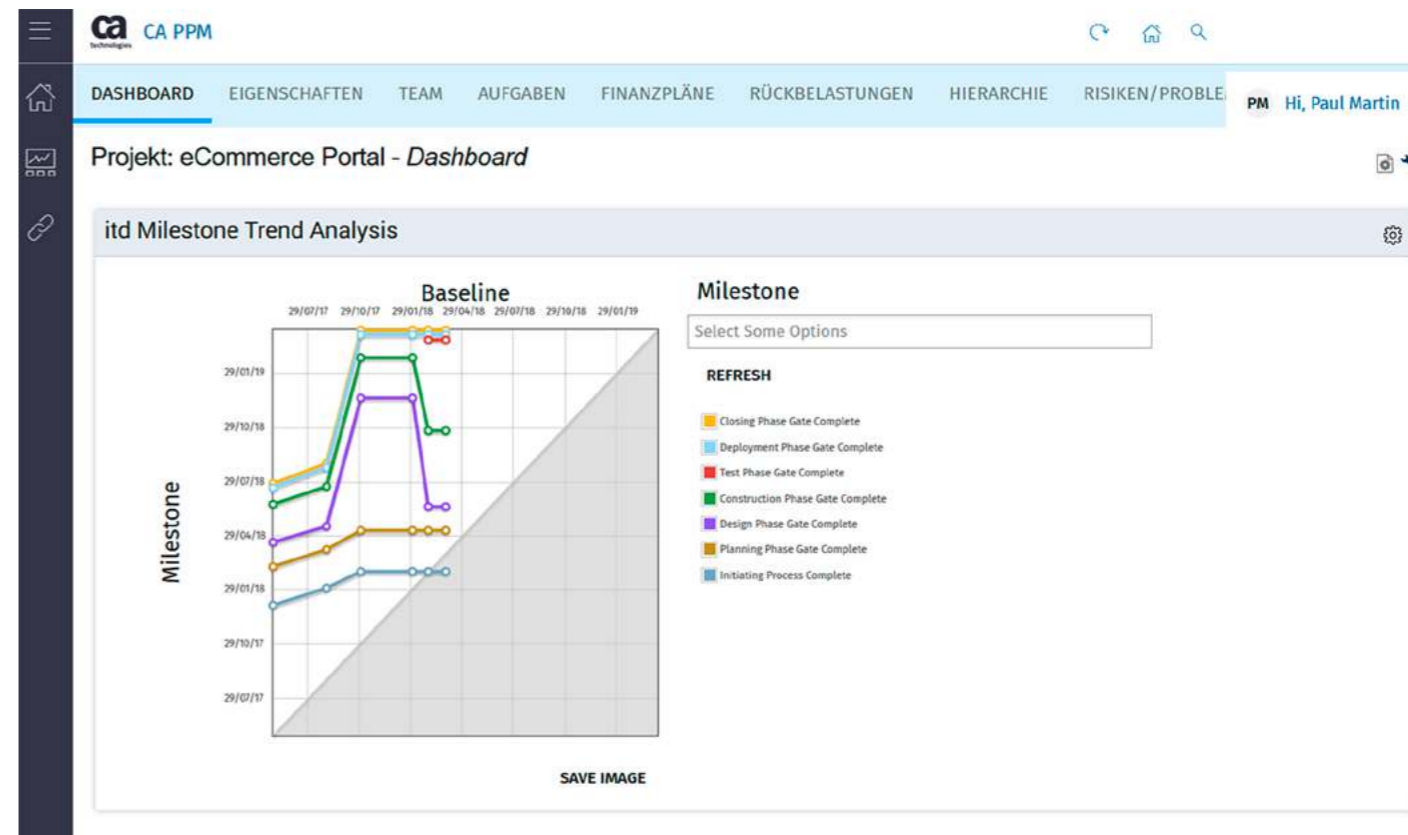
ca technologies CA PPM

DASHBOARD EIGENSCHAFTEN TEAM AUFGABEN FINANZPLÄNE RÜCKBELASTUNGEN HIERARCHIE RISIKEN/PROBLE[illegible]

PM Hi, Paul Martin

Projekt: eCommerce Portal - *Dashboard*

itd Milestone Trend Analysis

Baseline

29/07/17 29/10/17 29/01/18 29/04/18 29/07/18 29/10/18 29/01/19

Milestone

29/01/19
29/10/18
29/07/18
29/04/18
29/01/18
29/10/17
29/07/17

SAVE IMAGE

Milestone

Select Some Options

REFRESH

Closing Phase Gate Complete
Deployment Phase Gate Complete
Test Phase Gate Complete
Construction Phase Gate Complete
Design Phase Gate Complete
Planning Phase Gate Complete
Initiating Process Complete